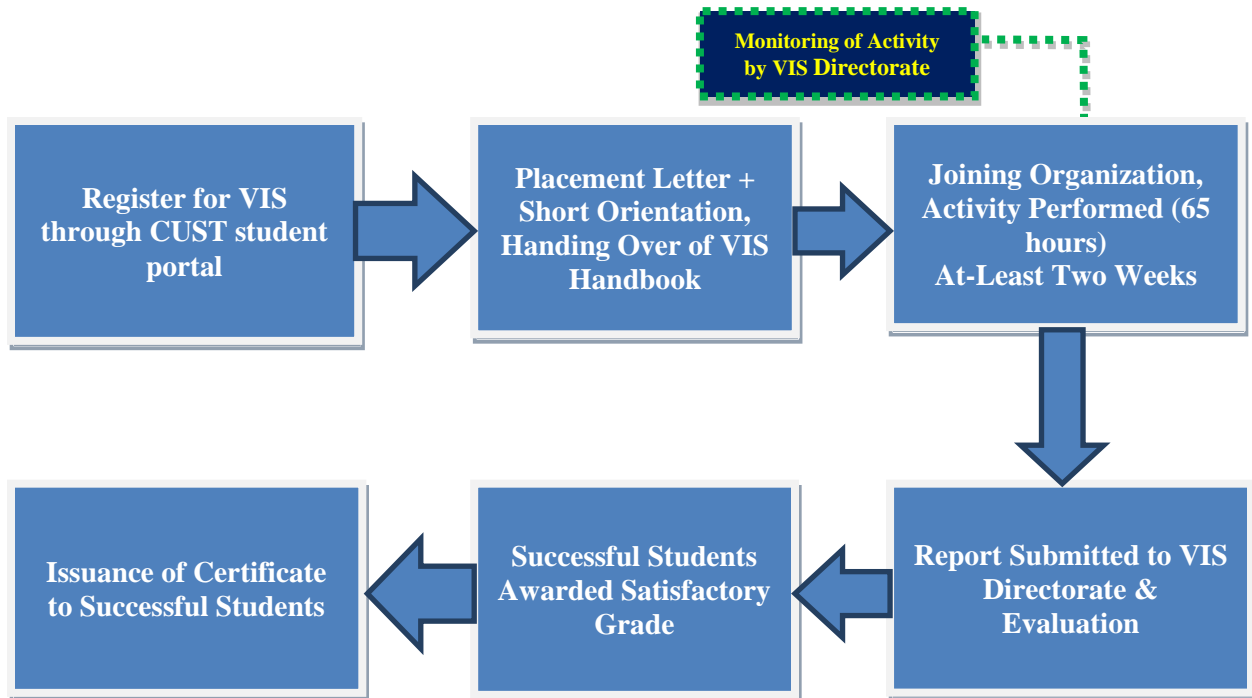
Monitoring of Activity by VIS Directorate

Register for VIS through CUST student portal

Placement Letter + Short Orientation, Handing Over of VIS Handbook

Joining Organization, Activity Performed (65 hours)
At-Least Two Weeks

Report Submitted to VIS Directorate & Evaluation

Successful Students Awarded Satisfactory Grade

Issuance of Certificate to Successful Students